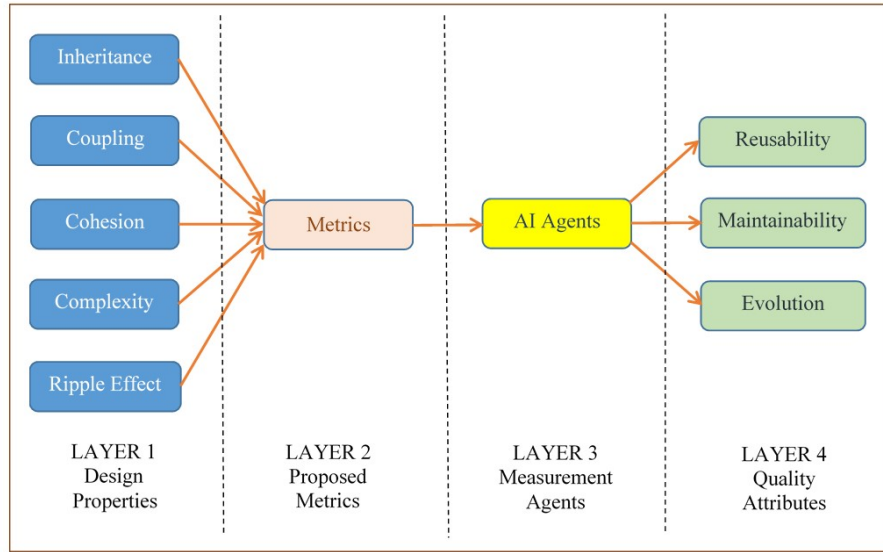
Inheritance

Coupling

Cohesion

Complexity

Ripple Effect

Metrics

AI Agents

Reusability

Maintainability

Evolution

LAYER 1
Design
Properties

LAYER 2
Proposed
Metrics

LAYER 3
Measurement
Agents

LAYER 4
Quality
Attributes